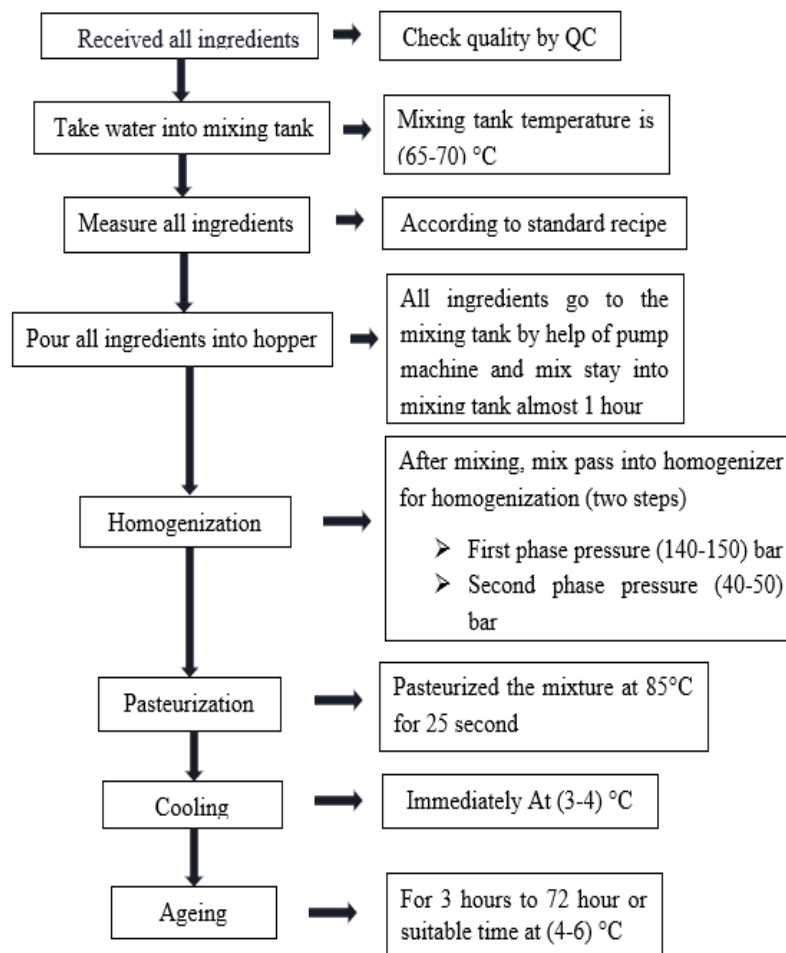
Received all ingredients

Check quality by QC

Take water into mixing tank

Mixing tank temperature is (65-70) °C

Measure all ingredients

According to standard recipe

Pour all ingredients into hopper

All ingredients go to the mixing tank by help of pump machine and mix stay into mixing tank almost 1 hour

Homogenization

After mixing, mix pass into homogenizer for homogenization (two steps)

➢ First phase pressure (140-150) bar
➢ Second phase pressure (40-50) bar

Pasteurization

Pasteurized the mixture at 85°C for 25 second

Cooling

Immediately At (3-4) °C

Ageing

For 3 hours to 72 hour or suitable time at (4-6) °C